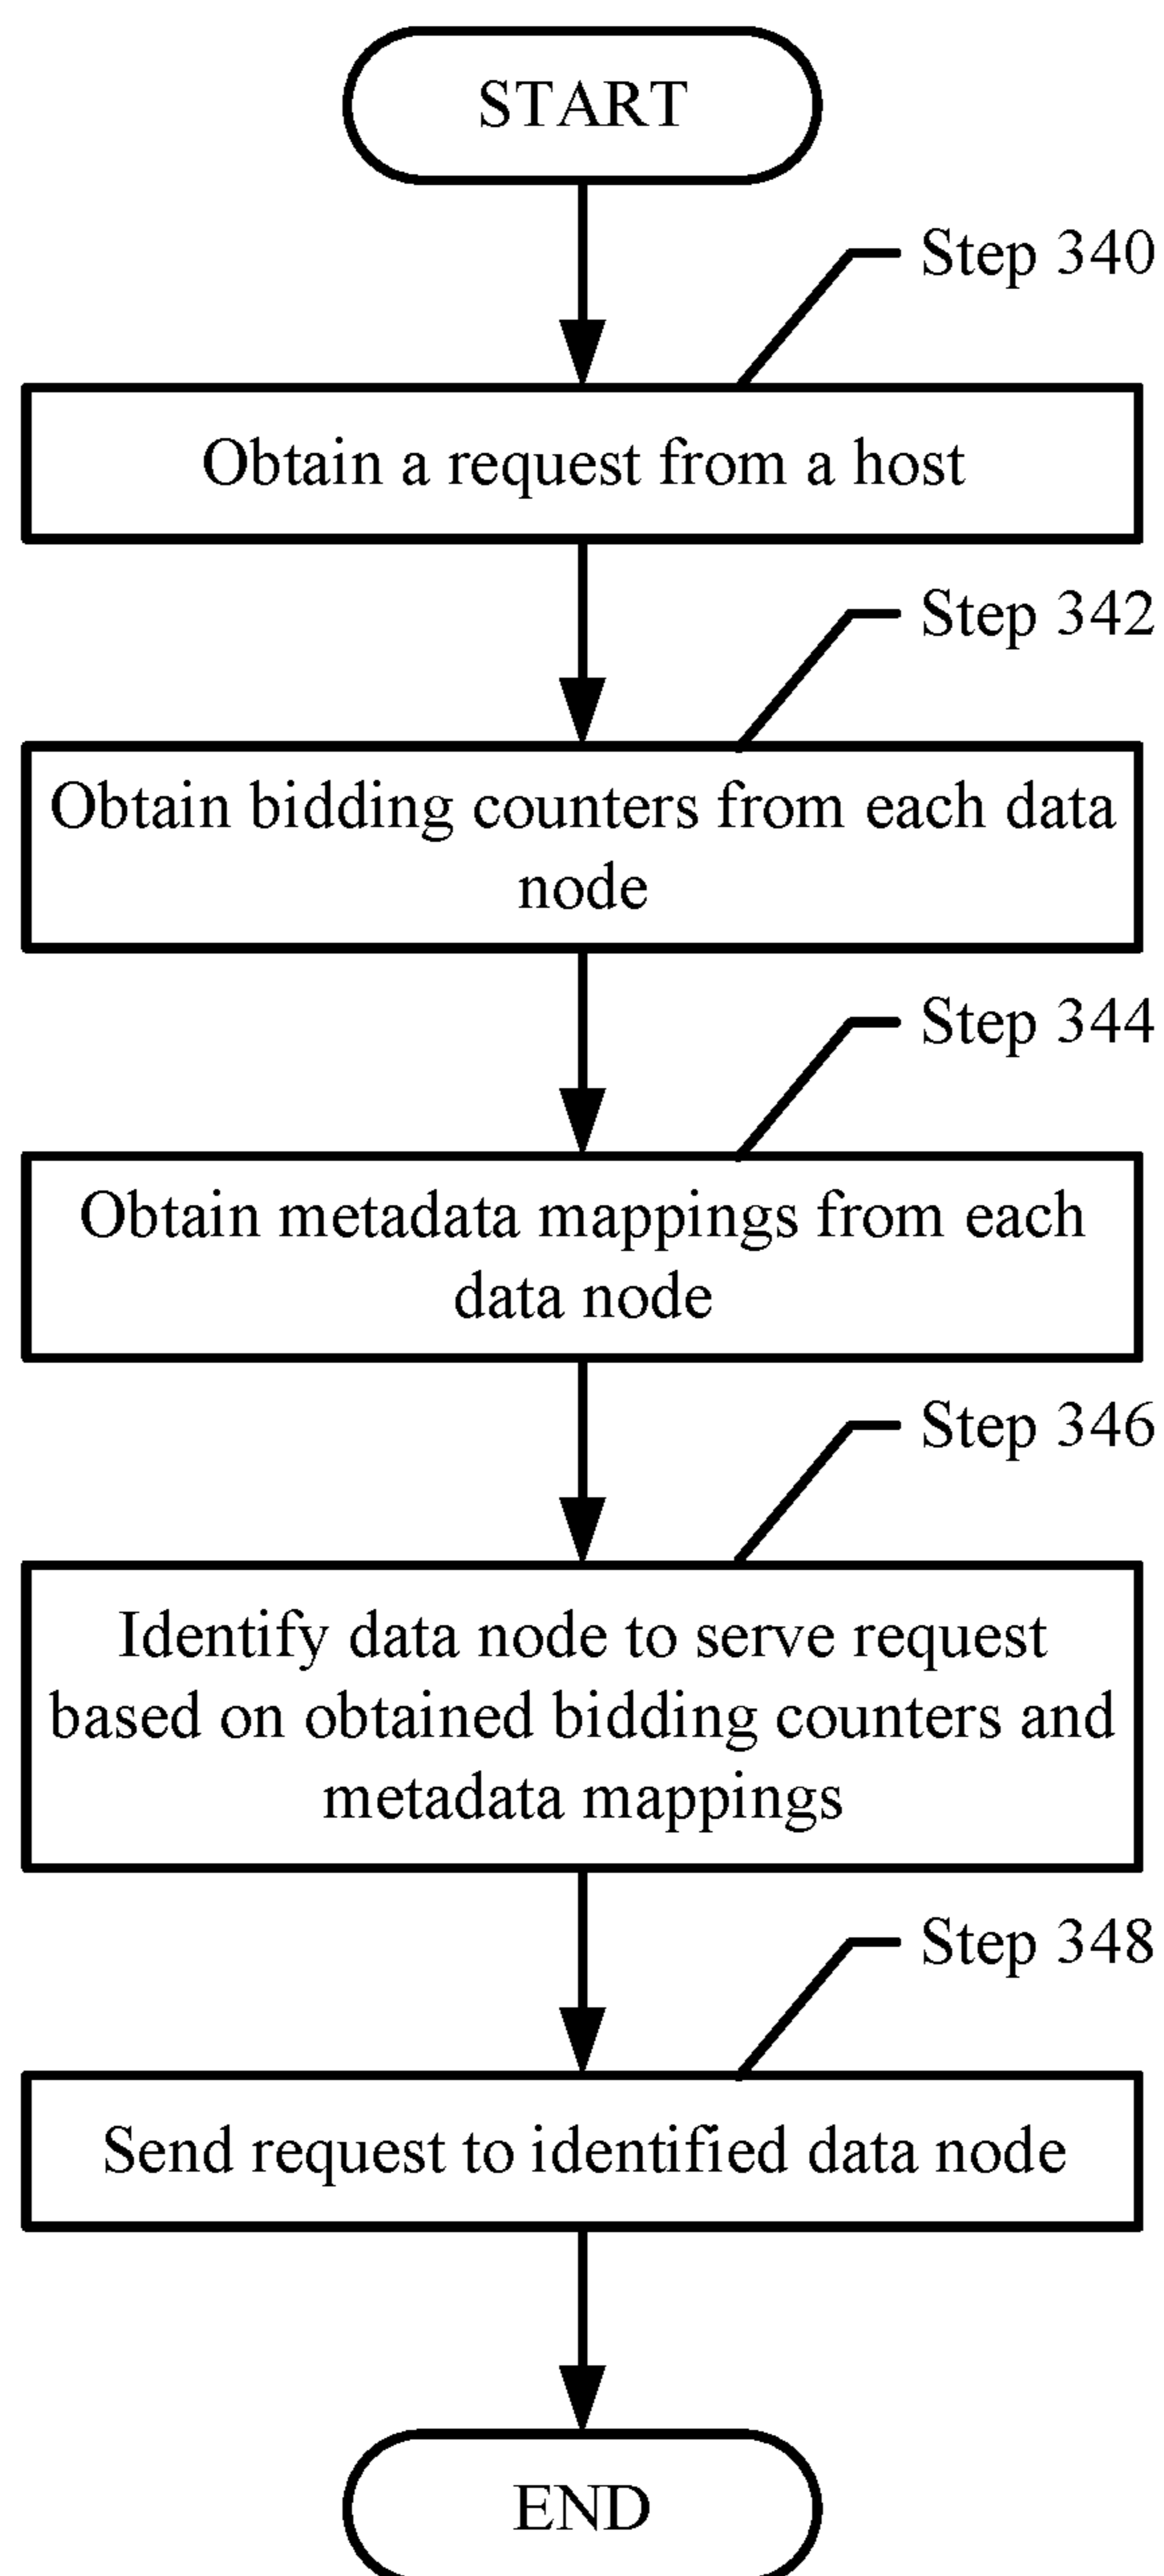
START

Step 340

Obtain a request from a host

Step 342

Obtain bidding counters from each data node

Step 344

Obtain metadata mappings from each data node

Step 346

Identify data node to serve request based on obtained bidding counters and metadata mappings

Step 348

Send request to identified data node

END